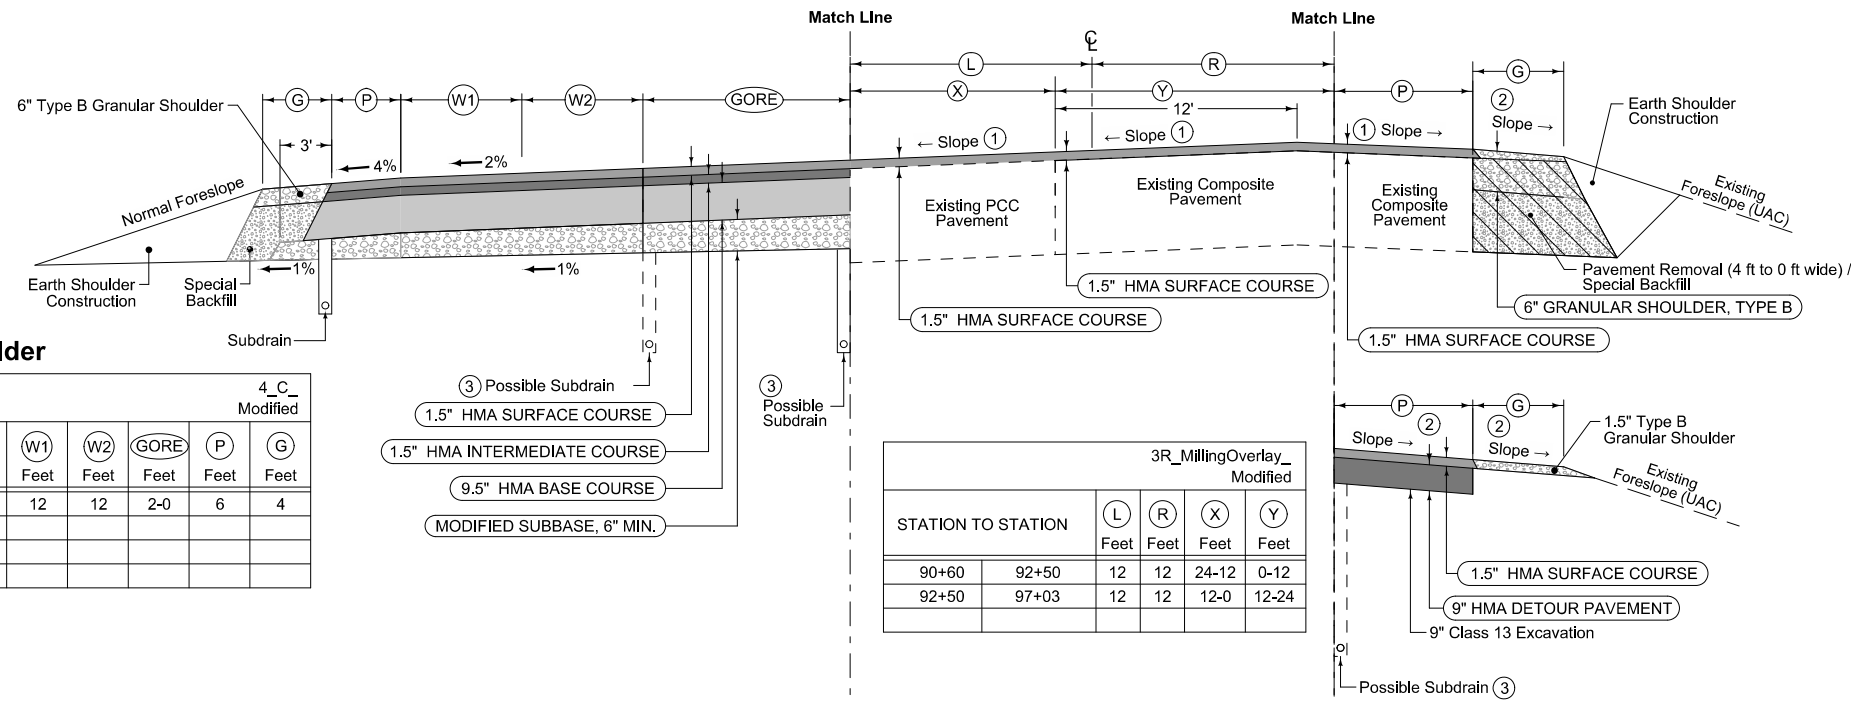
Match LIne

Match LIne

℄

L

R

X

Y

12'

G

P

W1

W2

GORE

P

G

6" Type B Granular Shoulder

3'

4%

2%

← Slope 1

← Slope 1

1 Slope →

2 Slope →

Earth Shoulder Construction

Normal Foreslope

Existing PCC Pavement

Existing Composite Pavement

Existing Composite Pavement

Existing Foreslope (UAC)

Earth Shoulder Construction

Special Backfill

1%

1%

Pavement Removal (4 ft to 0 ft wide) / Special Backfill

6" GRANULAR SHOULDER, TYPE B

1.5" HMA SURFACE COURSE

1.5" HMA SURFACE COURSE

1.5" HMA SURFACE COURSE

Subdrain

lder

| | | | | |
|---|---|---|---|---|
| | | | | 4_C_ Modified |
| W1 Feet | W2 Feet | GORE Feet | P Feet | G Feet |
| 12 | 12 | 2-0 | 6 | 4 |
| | | | | |
| | | | | |
| | | | | |

3 Possible Subdrain

1.5" HMA SURFACE COURSE

1.5" HMA INTERMEDIATE COURSE

9.5" HMA BASE COURSE

MODIFIED SUBBASE, 6" MIN.

3 Possible Subdrain

| | | | | | |
|---|---|---|---|---|---|
| | | | | | 3R_MillingOverlay_ Modified |
| STATION TO STATION | | L Feet | R Feet | X Feet | Y Feet |
| 90+60 | 92+50 | 12 | 12 | 24-12 | 0-12 |
| 92+50 | 97+03 | 12 | 12 | 12-0 | 12-24 |
| | | | | | |

P

G

Slope → 2

2 Slope →

1.5" Type B Granular Shoulder

Existing Foreslope (UAC)

1.5" HMA SURFACE COURSE

9" HMA DETOUR PAVEMENT

9" Class 13 Excavation

Possible Subdrain 3